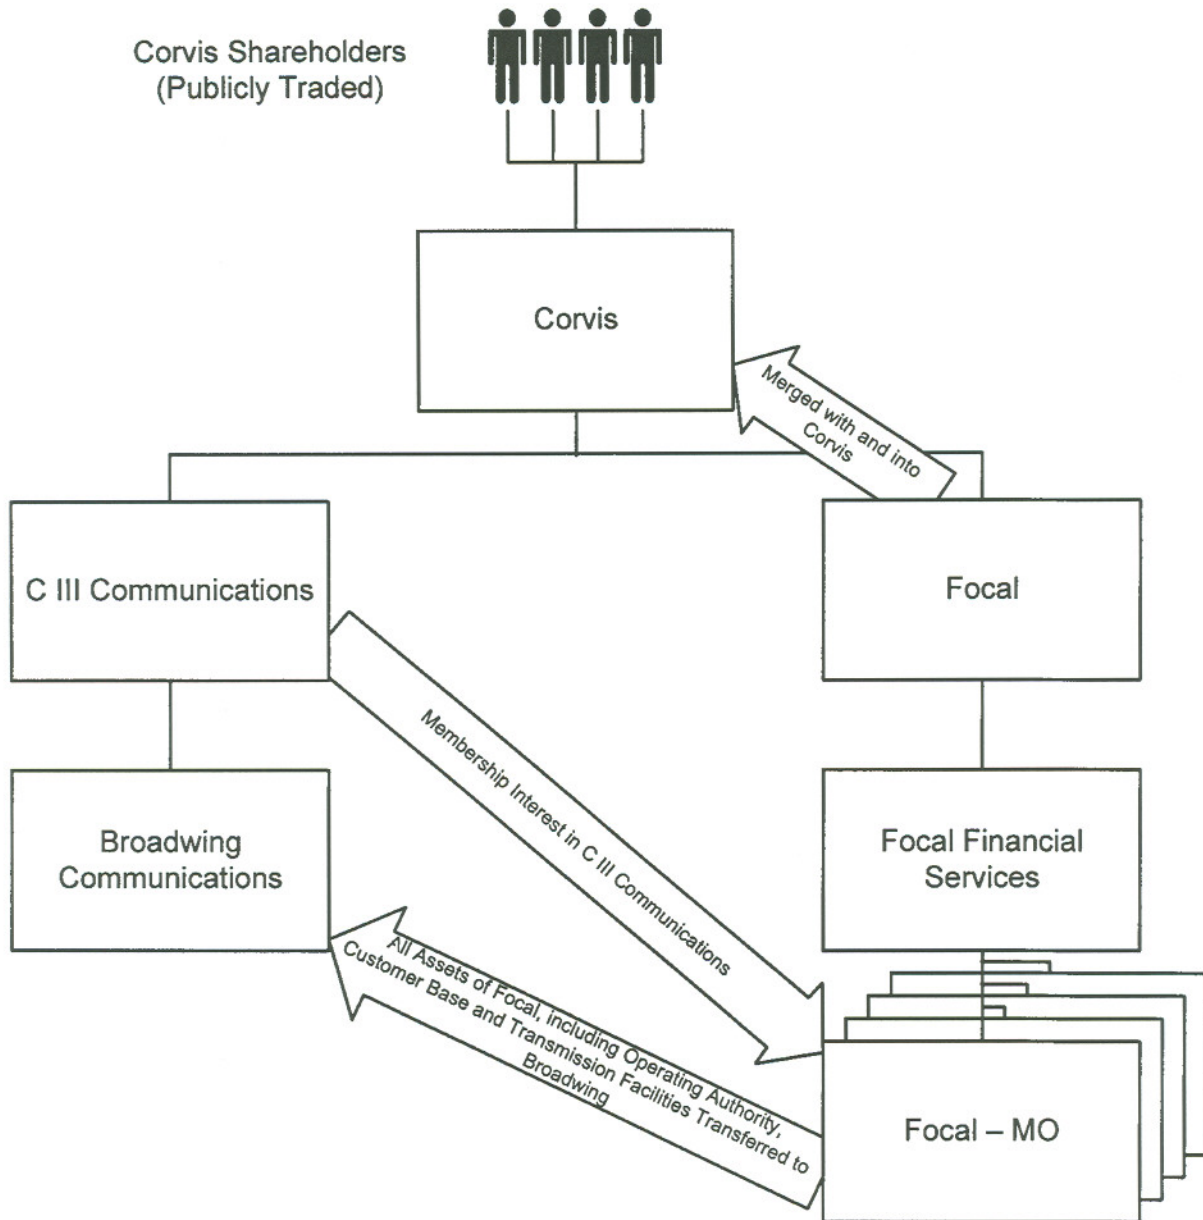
Corvis Shareholders (Publicly Traded)

Corvis

Merged with and into Corvis

C III Communications

Focal

Broadwing Communications

Membership Interest in C III Communications

Focal Financial Services

All Assets of Focal, including Operating Authority, Customer Base and Transmission Facilities Transferred to Broadwing

Focal – MO